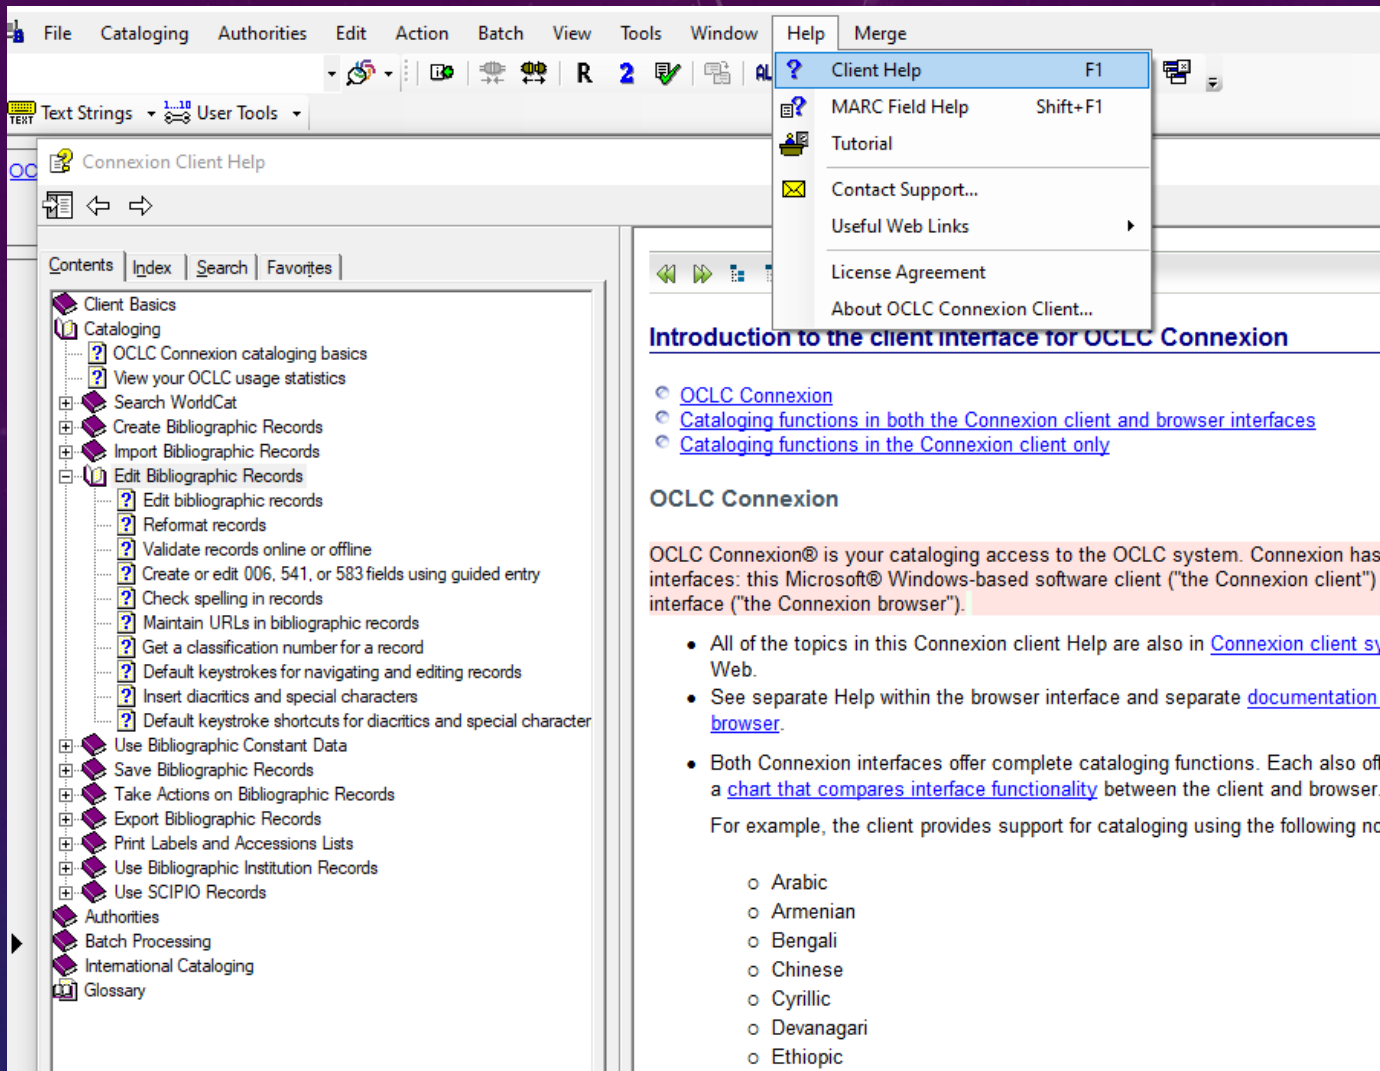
File Cataloging Authorities Edit Action Batch View Tools Window Help Merge

R 2

Text Strings User Tools

Client Help F1
MARC Field Help Shift+F1
Tutorial
Contact Support...
Useful Web Links
License Agreement
About OCLC Connexion Client...

OC

Connexion Client Help

Contents Index Search Favorites

Client Basics
Cataloging
OCLC Connexion cataloging basics
View your OCLC usage statistics
Search WorldCat
Create Bibliographic Records
Import Bibliographic Records
Edit Bibliographic Records
Edit bibliographic records
Reformat records
Validate records online or offline
Create or edit 006, 541, or 583 fields using guided entry
Check spelling in records
Maintain URLs in bibliographic records
Get a classification number for a record
Default keystrokes for navigating and editing records
Insert diacritics and special characters
Default keystroke shortcuts for diacritics and special character
Use Bibliographic Constant Data
Save Bibliographic Records
Take Actions on Bibliographic Records
Export Bibliographic Records
Print Labels and Accessions Lists
Use Bibliographic Institution Records
Use SCIPIO Records
Authorities
Batch Processing
International Cataloging
Glossary

Introduction to the client interface for OCLC Connexion

OCLC Connexion
Cataloging functions in both the Connexion client and browser interfaces
Cataloging functions in the Connexion client only

OCLC Connexion

OCLC Connexion® is your cataloging access to the OCLC system. Connexion has interfaces: this Microsoft® Windows-based software client ("the Connexion client") interface ("the Connexion browser").

• All of the topics in this Connexion client Help are also in Connexion client sy Web.
• See separate Help within the browser interface and separate documentation browser.
• Both Connexion interfaces offer complete cataloging functions. Each also of a chart that compares interface functionality between the client and browser.

For example, the client provides support for cataloging using the following no

o Arabic
o Armenian
o Bengali
o Chinese
o Cyrillic
o Devanagari
o Ethiopic